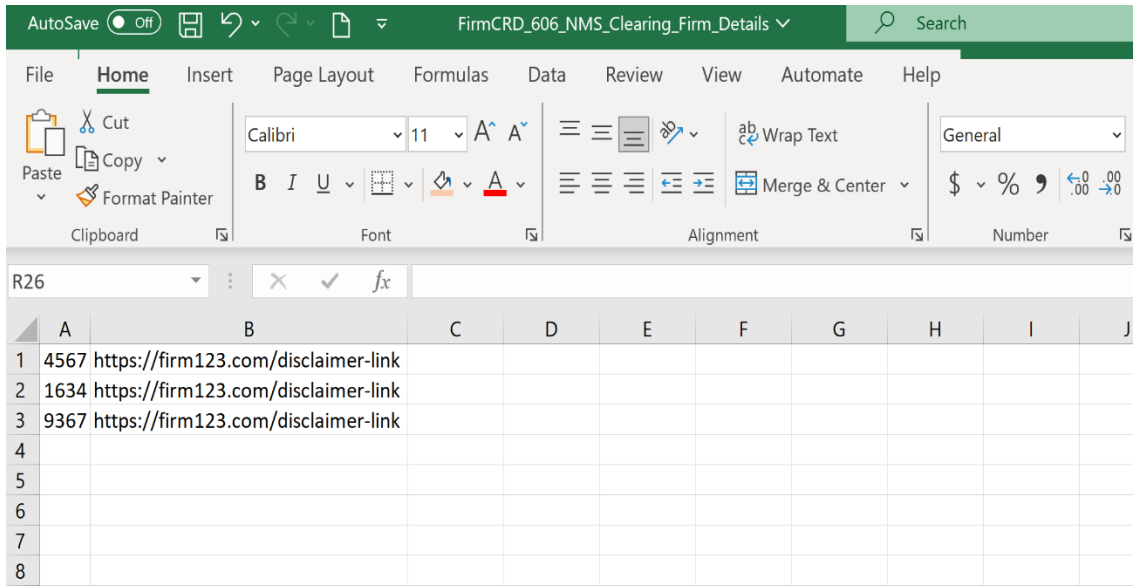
AutoSave Off FirmCRD_606_NMS_Clearing_Firm_Details Search

File Home Insert Page Layout Formulas Data Review View Automate Help

Paste Cut Copy Format Painter Clipboard

Calibri 11 A A B I U Font

Wrap Text Merge & Center Alignment

General $ % 9 .00 .0 Number

R26 fx

| | A | B | C | D | E | F | G | H | I | J |
|---|---|---|---|---|---|---|---|---|---|---|
| 1 | 4567 | https://firm123.com/disclaimer-link | | | | | | | | |
| 2 | 1634 | https://firm123.com/disclaimer-link | | | | | | | | |
| 3 | 9367 | https://firm123.com/disclaimer-link | | | | | | | | |
| 4 | | | | | | | | | | |
| 5 | | | | | | | | | | |
| 6 | | | | | | | | | | |
| 7 | | | | | | | | | | |
| 8 | | | | | | | | | | |